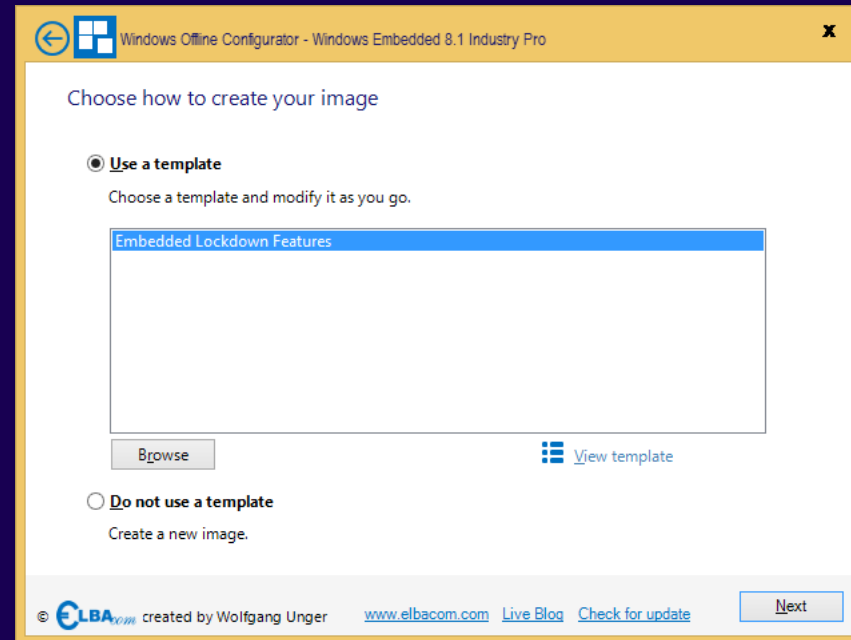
Windows Offline Configurator - Windows Embedded 8.1 Industry Pro

x

Choose how to create your image

Use a template

Choose a template and modify it as you go.

Embedded Lockdown Features

Browse

View template

Do not use a template

Create a new image.

© ELBAcom created by Wolfgang Unger www.elbacom.com Live Blog Check for update

Next